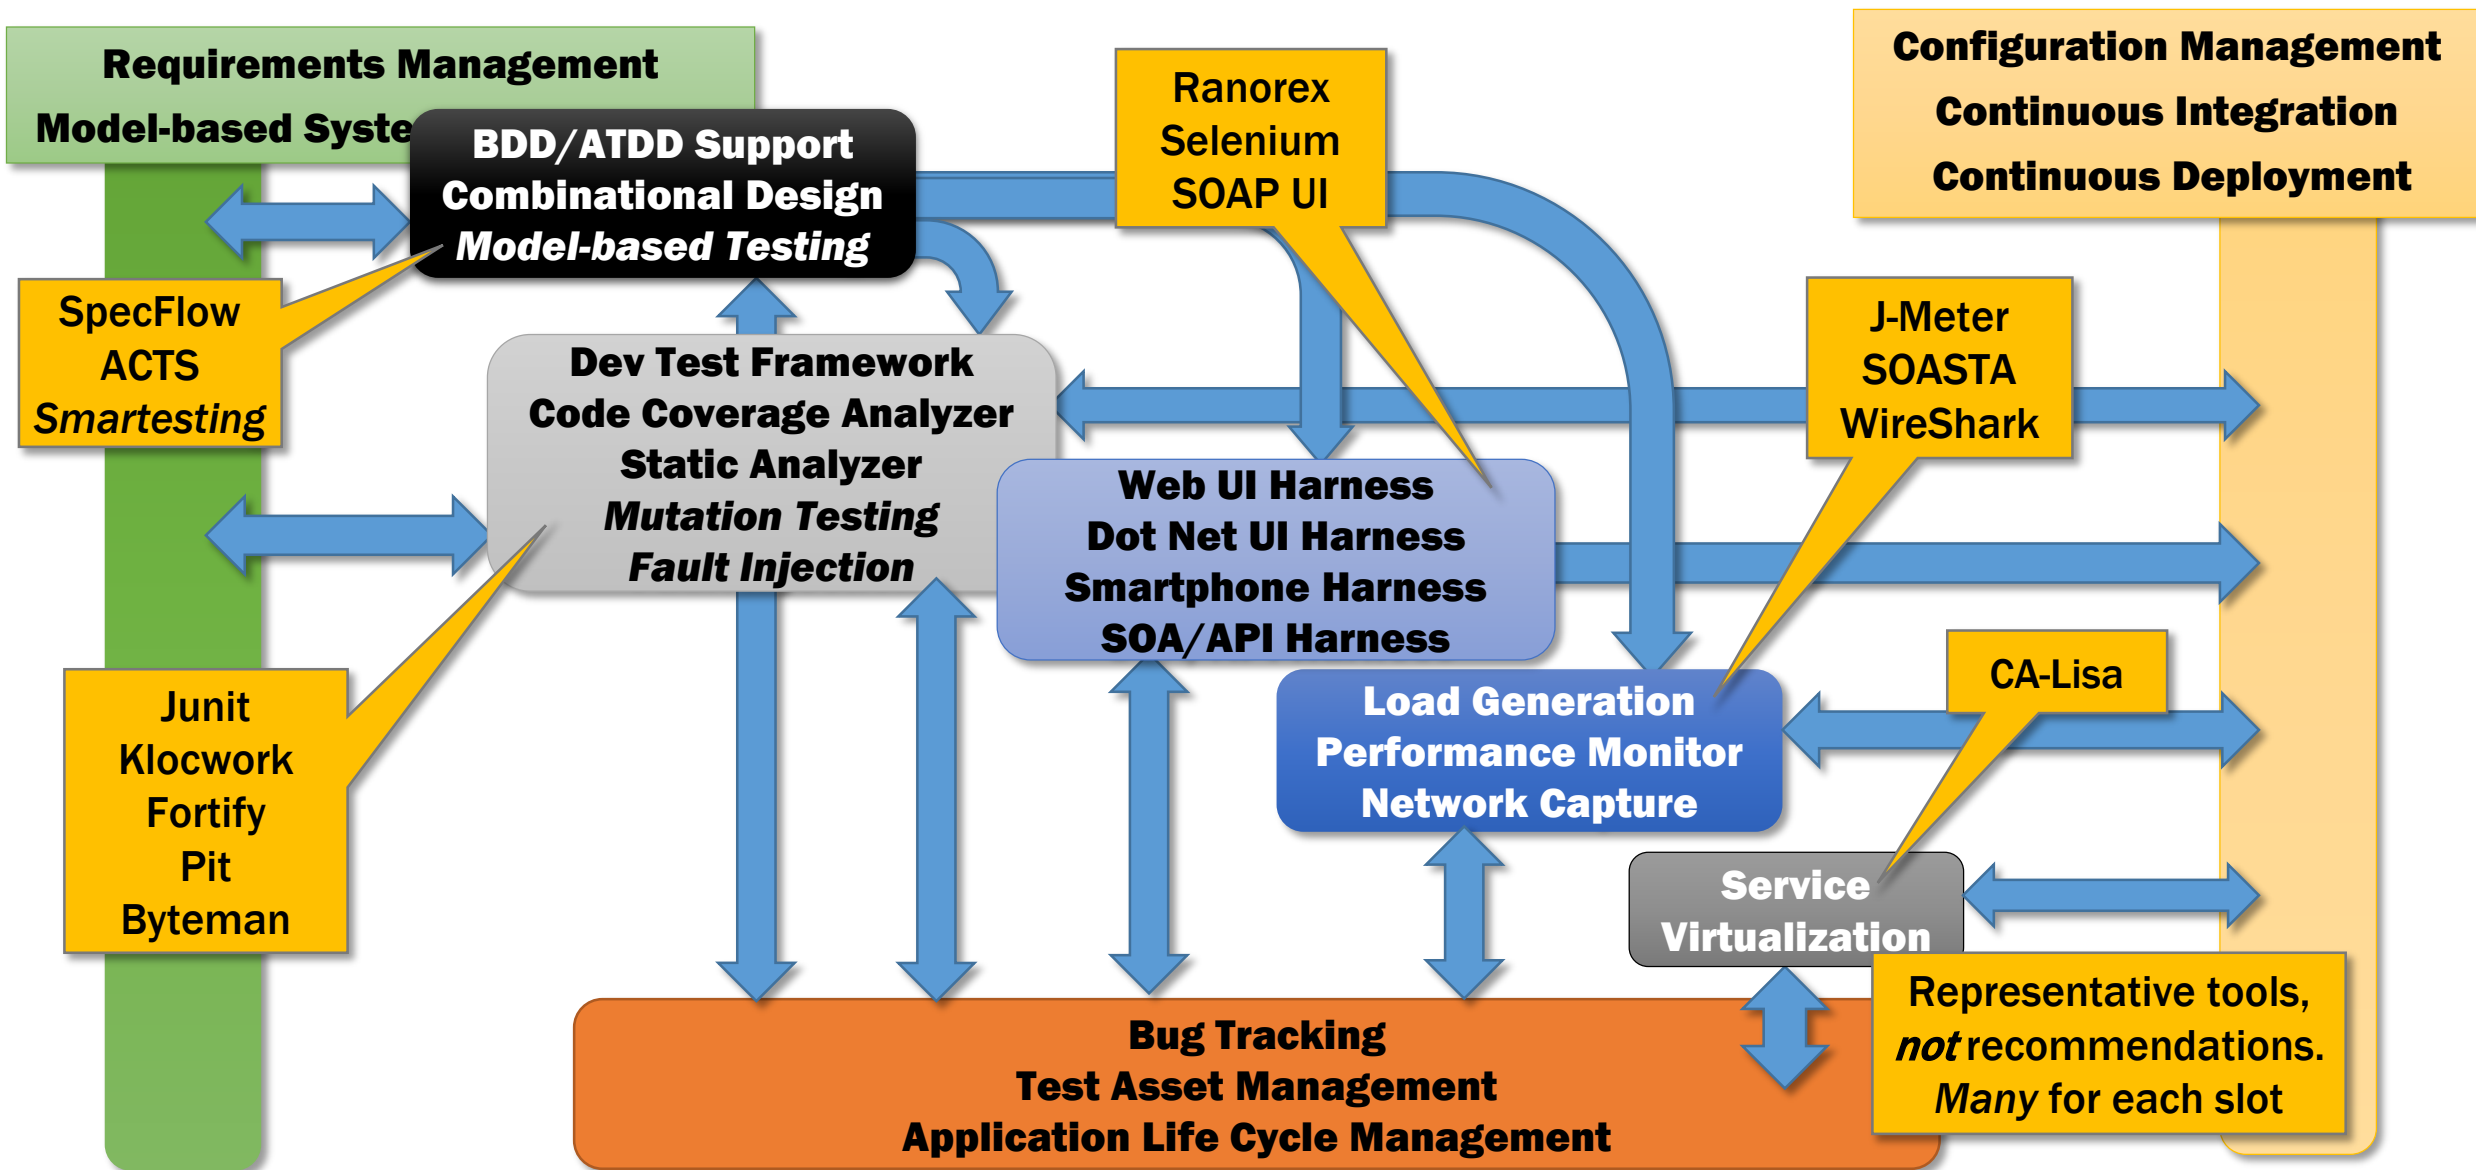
Requirements Management
Model-based Syste

BDD/ATDD Support
Combinational Design
*Model-based Testing*

Ranorex
Selenium
SOAP UI

Configuration Management
Continuous Integration
Continuous Deployment

SpecFlow
ACTS
*Smartesting*

Dev Test Framework
Code Coverage Analyzer
Static Analyzer
*Mutation Testing*
*Fault Injection*

J-Meter
SOASTA
WireShark

Web UI Harness
Dot Net UI Harness
Smartphone Harness
SOA/API Harness

Junit
Klocwork
Fortify
Pit
Byteman

Load Generation
Performance Monitor
Network Capture

CA-Lisa

Service
Virtualization

Representative tools,
*not* recommendations.
*Many* for each slot

Bug Tracking
Test Asset Management
Application Life Cycle Management